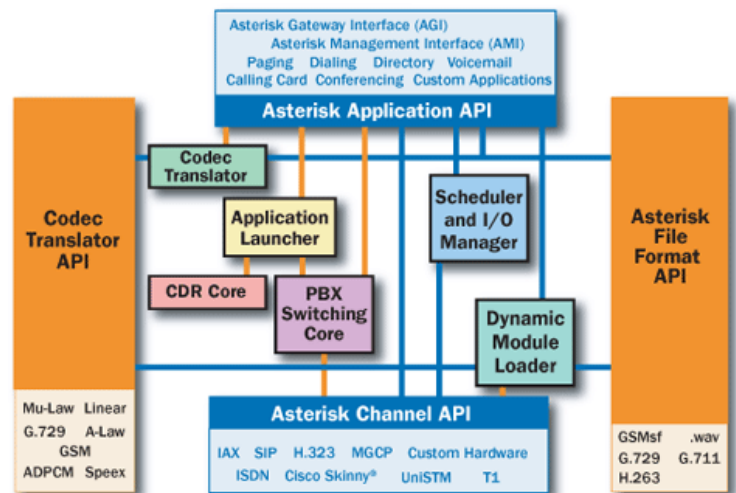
Asterisk Gateway Interface (AGI)
Asterisk Management Interface (AMI)
Paging Dialing Directory Voicemail
Calling Card Conferencing Custom Applications

Asterisk Application API

Codec Translator API

Codec Translator

Application Launcher

CDR Core

PBX Switching Core

Scheduler and I/O Manager

Dynamic Module Loader

Asterisk File Format API

Mu-Law Linear
G.729 A-Law
GSM
ADPCM Speex

Asterisk Channel API

IAX SIP H.323 MGCP Custom Hardware
ISDN Cisco Skinny® UniSTM T1

GSMsf .wav
G.729 G.711
H.263